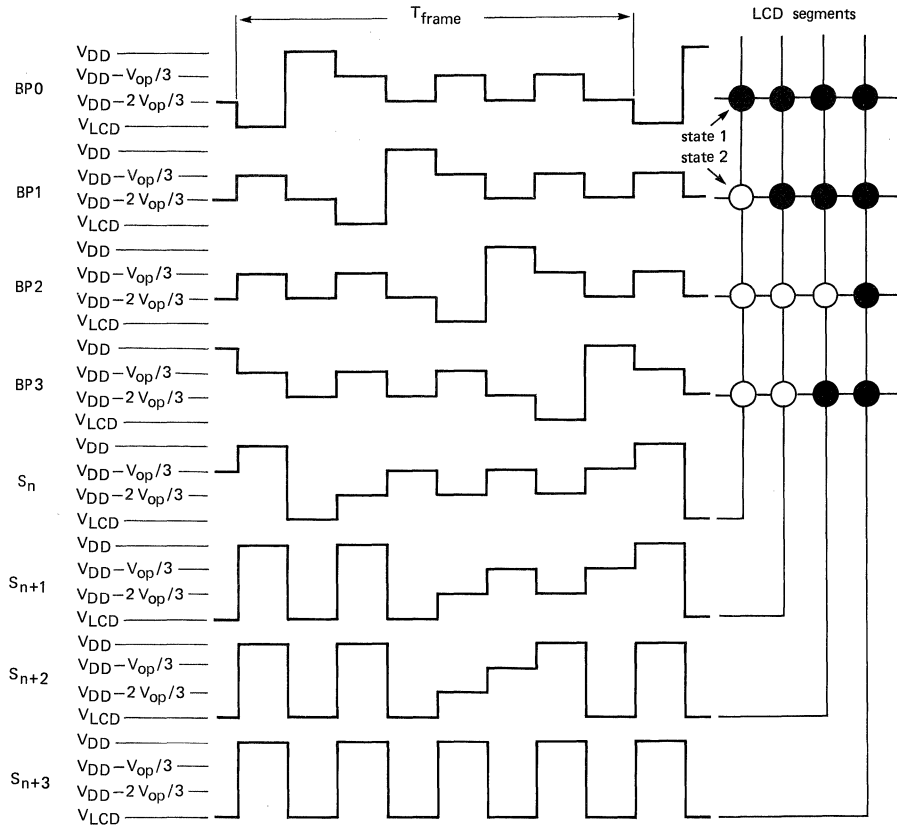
$T_{frame}$

LCD segments

BP0
$V_{DD}$
$V_{DD}-V_{op}/3$
$V_{DD}-2\,V_{op}/3$
$V_{LCD}$

state 1
state 2

BP1
$V_{DD}$
$V_{DD}-V_{op}/3$
$V_{DD}-2\,V_{op}/3$
$V_{LCD}$

BP2
$V_{DD}$
$V_{DD}-V_{op}/3$
$V_{DD}-2\,V_{op}/3$
$V_{LCD}$

BP3
$V_{DD}$
$V_{DD}-V_{op}/3$
$V_{DD}-2\,V_{op}/3$
$V_{LCD}$

$S_n$
$V_{DD}$
$V_{DD}-V_{op}/3$
$V_{DD}-2\,V_{op}/3$
$V_{LCD}$

$S_{n+1}$
$V_{DD}$
$V_{DD}-V_{op}/3$
$V_{DD}-2\,V_{op}/3$
$V_{LCD}$

$S_{n+2}$
$V_{DD}$
$V_{DD}-V_{op}/3$
$V_{DD}-2\,V_{op}/3$
$V_{LCD}$

$S_{n+3}$
$V_{DD}$
$V_{DD}-V_{op}/3$
$V_{DD}-2\,V_{op}/3$
$V_{LCD}$